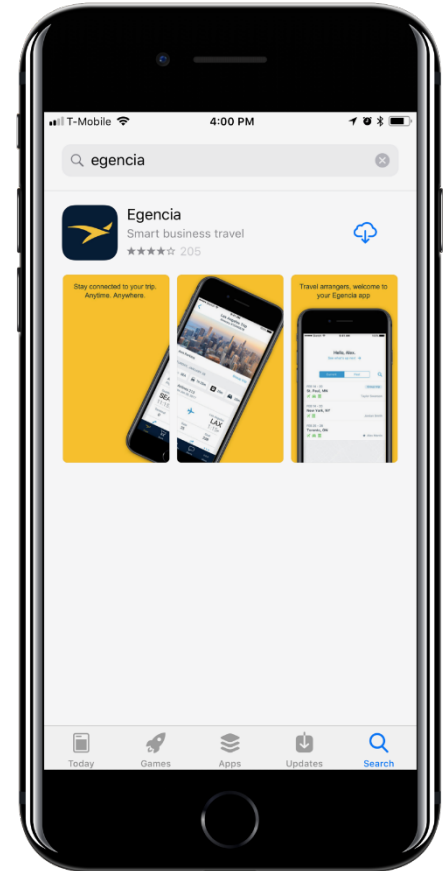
T-Mobile 4:00 PM

egencia

Egencia
Smart business travel
205

Stay connected to your trip. Anytime. Anywhere.

Los Angeles Trip

SEA

LAX

Travel arrangers, welcome to your Egencia app

Hello, Alex.

St. Paul, MN

New York, NY

Toronto, ON

Today Games Apps Updates Search